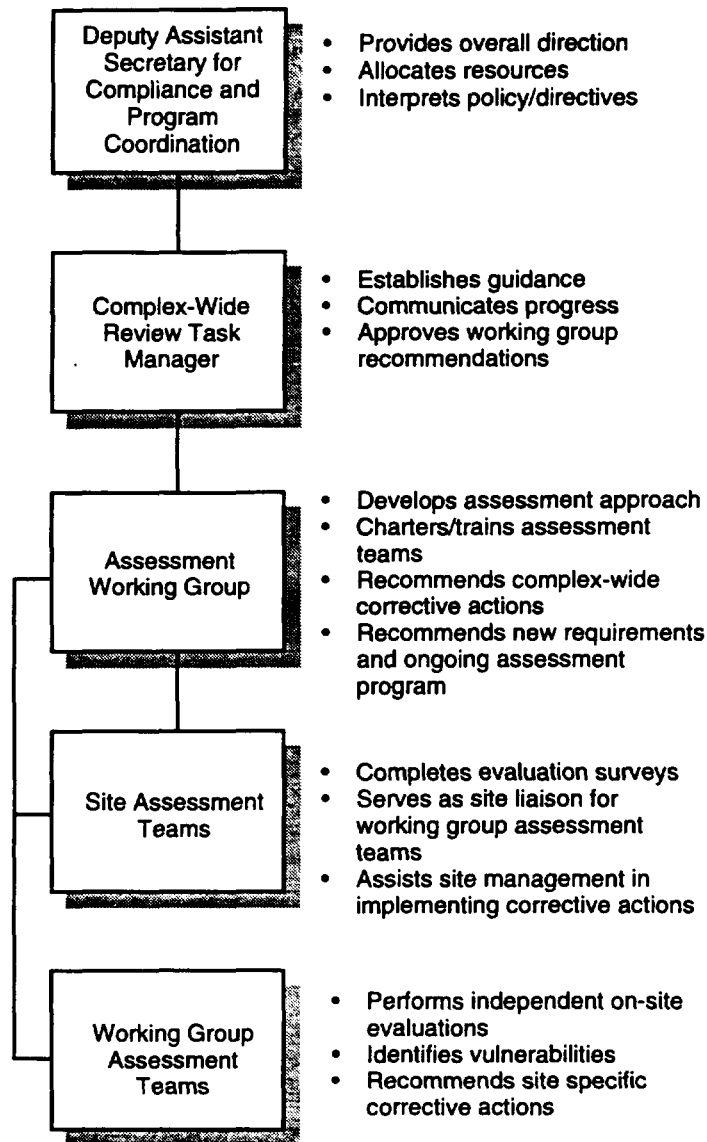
Deputy Assistant Secretary for Compliance and Program Coordination

- Provides overall direction
- Allocates resources
- Interprets policy/directives

Complex-Wide Review Task Manager

- Establishes guidance
- Communicates progress
- Approves working group recommendations

Assessment Working Group

- Develops assessment approach
- Charters/trains assessment teams
- Recommends complex-wide corrective actions
- Recommends new requirements and ongoing assessment program

Site Assessment Teams

- Completes evaluation surveys
- Serves as site liaison for working group assessment teams
- Assists site management in implementing corrective actions

Working Group Assessment Teams

- Performs independent on-site evaluations
- Identifies vulnerabilities
- Recommends site specific corrective actions